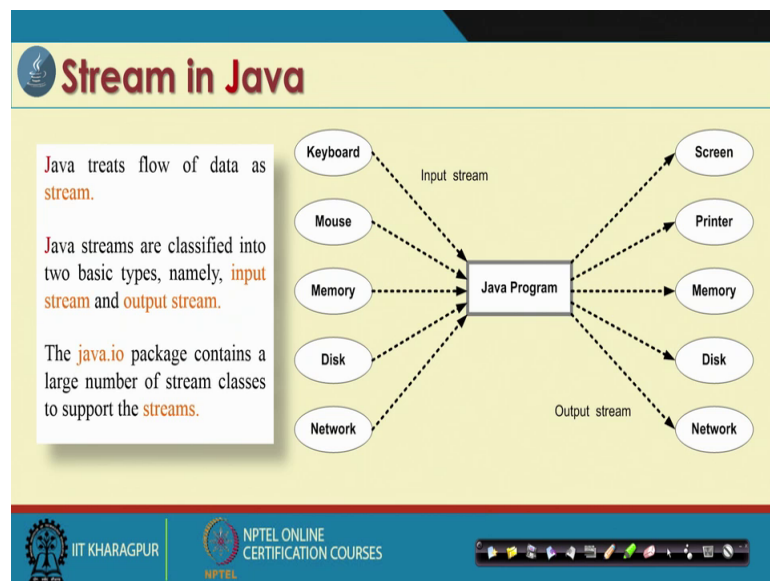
Stream in Java

Java treats flow of data as stream.

Java streams are classified into two basic types, namely, input stream and output stream.

The java.io package contains a large number of stream classes to support the streams.

Keyboard

Mouse

Memory

Disk

Network

Input stream

Java Program

Output stream

Screen

Printer

Memory

Disk

Network

IIT KHARAGPUR

NPTEL ONLINE CERTIFICATION COURSES

NPTEL